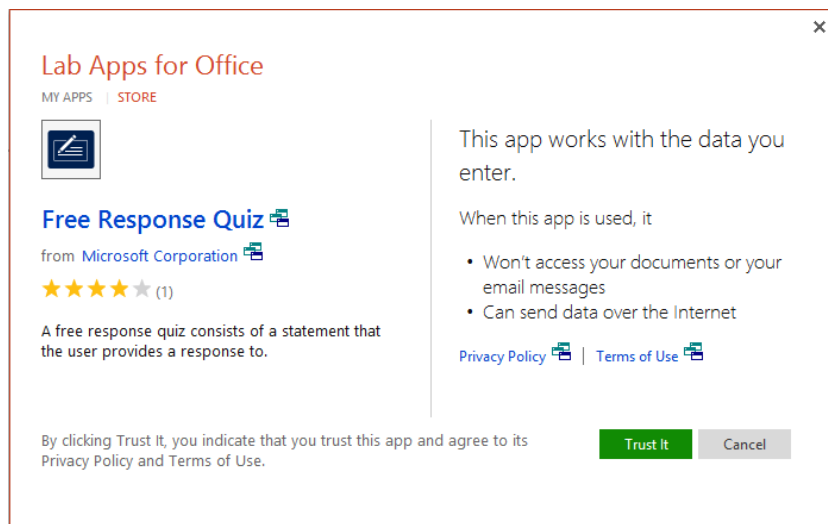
×

Lab Apps for Office

MY APPS | STORE

Free Response Quiz

from Microsoft Corporation

(1)

A free response quiz consists of a statement that the user provides a response to.

This app works with the data you enter.

When this app is used, it

• Won't access your documents or your email messages
• Can send data over the Internet

Privacy Policy | Terms of Use

By clicking Trust It, you indicate that you trust this app and agree to its Privacy Policy and Terms of Use.

Trust It

Cancel